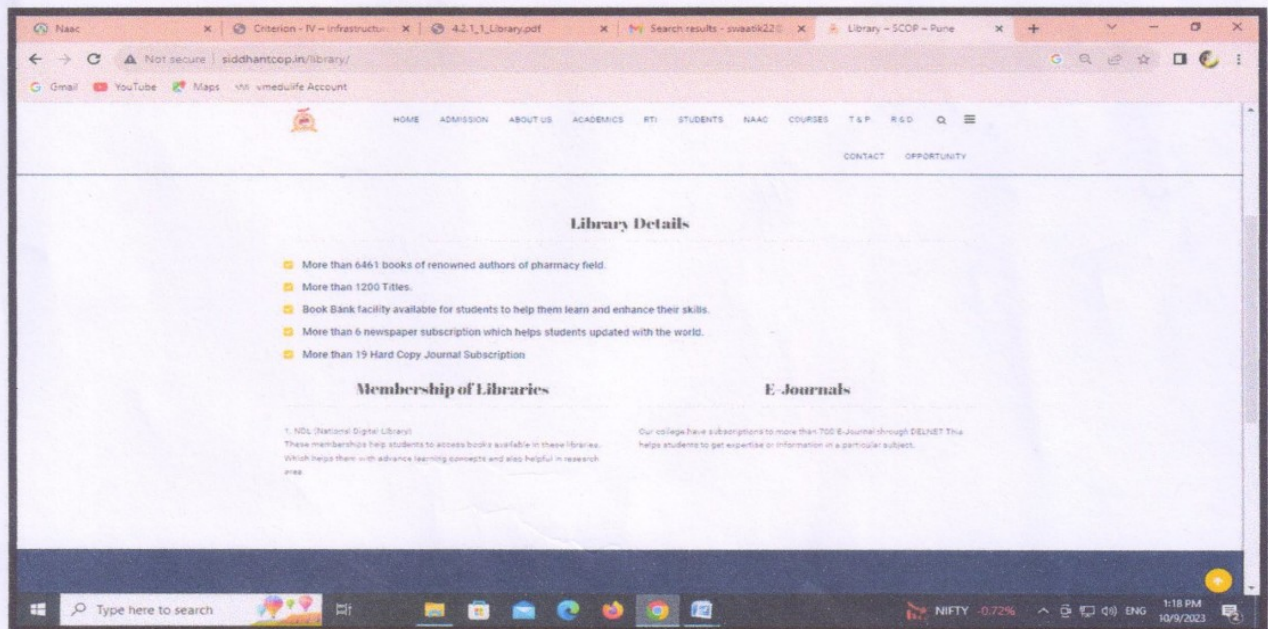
Naac | Criterion - IV – Infrastructu | 4.2.1_1_Library.pdf | Search results - swaatik22 | Library – SCOP – Pune

Not secure | siddhantcop.in/library/

Gmail YouTube Maps vmedulife Account

HOME ADMISSION ABOUT US ACADEMICS RTI STUDENTS NAAC COURSES T&P R&D

CONTACT OPPORTUNITY

Library Details

More than 6461 books of renowned authors of pharmacy field.

More than 1200 Titles.

Book Bank facility available for students to help them learn and enhance their skills.

More than 6 newspaper subscription which helps students updated with the world.

More than 19 Hard Copy Journal Subscription

Membership of Libraries

1. NDL (National Digital Library)
These memberships help students to access books available in these libraries. Which helps them with advance learning concepts and also helpful in research area.

E-Journals

Our college have subscriptions to more than 700 E-Journal through DELNET This helps students to get expertise or information in a particular subject.

Type here to search

NIFTY -0.72% ENG 1:18 PM 10/9/2023